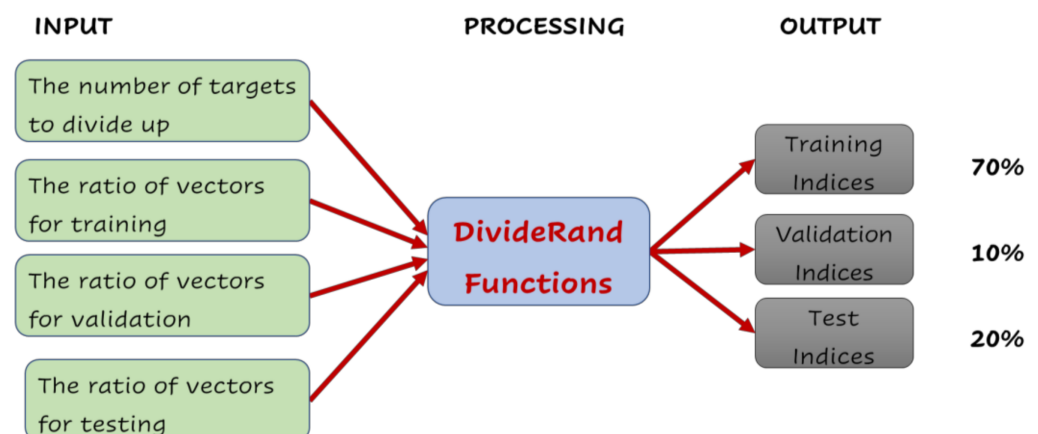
INPUT

PROCESSING

OUTPUT

The number of targets to divide up

The ratio of vectors for training

The ratio of vectors for validation

The ratio of vectors for testing

DivideRand Functions

Training Indices

70%

Validation Indices

10%

Test Indices

20%